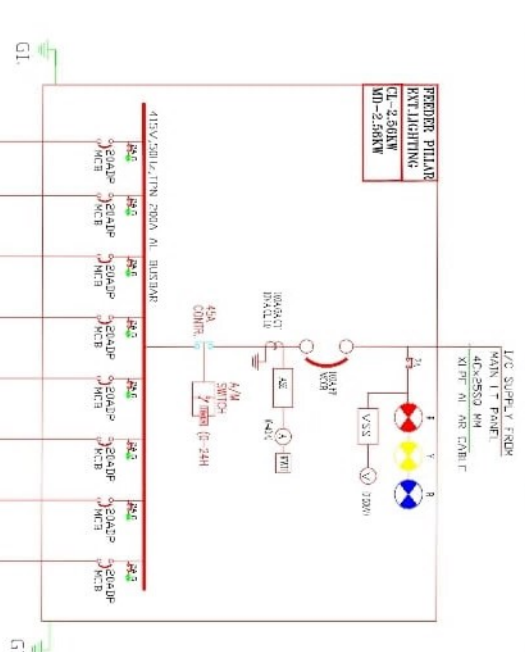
GI.

FEEDER PILLAR
EXT.LIGHTING
CL-2.66KW
MD-2.56KW

I/C SUPPLY FROM
MAIN LT PANEL
4Cx25SQ MM
XLPE AL AR CABLE

R Y B

VSS

V 0-500V

415V,50Hz,TPN 200A AL BUSBAR

20A DP MCB
20A DP MCB
20A DP MCB
20A DP MCB
20A DP MCB
20A DP MCB
20A DP MCB
20A DP MCB

45A CONTR.

A/M SWITCH

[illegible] (0-24H)

100A 4P MCCB

ASS

A 0-40A

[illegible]

GI